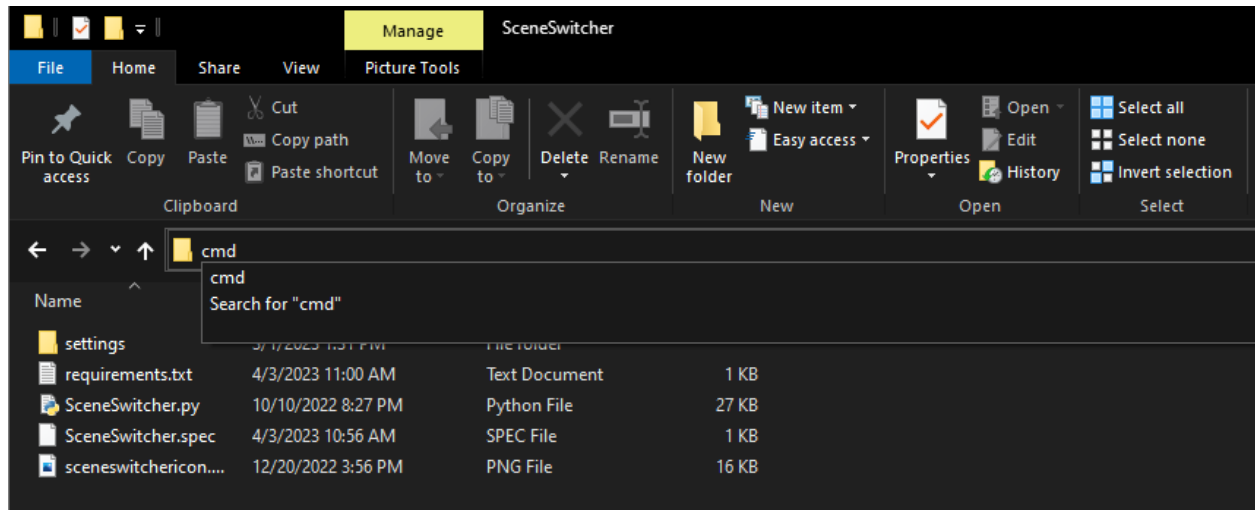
Manage
SceneSwitcher

File
Home
Share
View
Picture Tools

Pin to Quick access
Copy
Paste
Cut
Copy path
Paste shortcut
Clipboard

Move to
Copy to
Delete
Rename
Organize

New folder
New item
Easy access
New

Properties
Open
Edit
History
Open

Select all
Select none
Invert selection
Select

cmd
cmd
Search for "cmd"

Name

| | | | |
|---|---|---|---|
| settings | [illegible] | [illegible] | |
| requirements.txt | 4/3/2023 11:00 AM | Text Document | 1 KB |
| SceneSwitcher.py | 10/10/2022 8:27 PM | Python File | 27 KB |
| SceneSwitcher.spec | 4/3/2023 10:56 AM | SPEC File | 1 KB |
| sceneswitchericon.... | 12/20/2022 3:56 PM | PNG File | 16 KB |